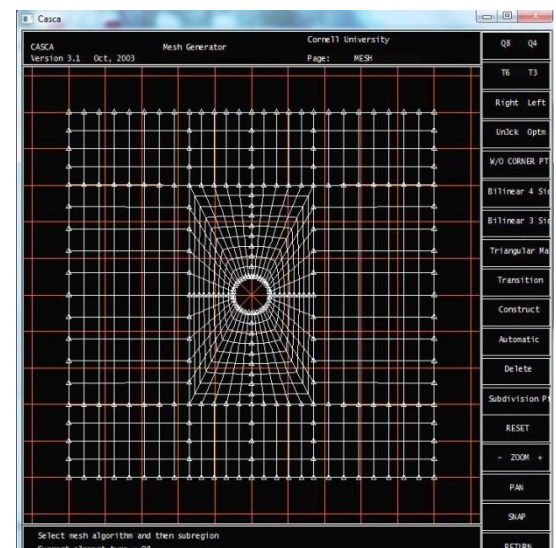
Casca

CASCA
Version 3.1 Oct, 2003

Mesh Generator

Cornell University
Page: MESH

Q8 Q4

T6 T3

Right Left

Un3ck Optm

W/O CORNER PT

Bilinear 4 Si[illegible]

Bilinear 3 Si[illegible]

Triangular Ma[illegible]

Transition

Construct

Automatic

Delete

Subdivision P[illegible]

RESET

- ZOOM +

PAN

SNAP

RETURN

Select mesh algorithm and then subregion
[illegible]